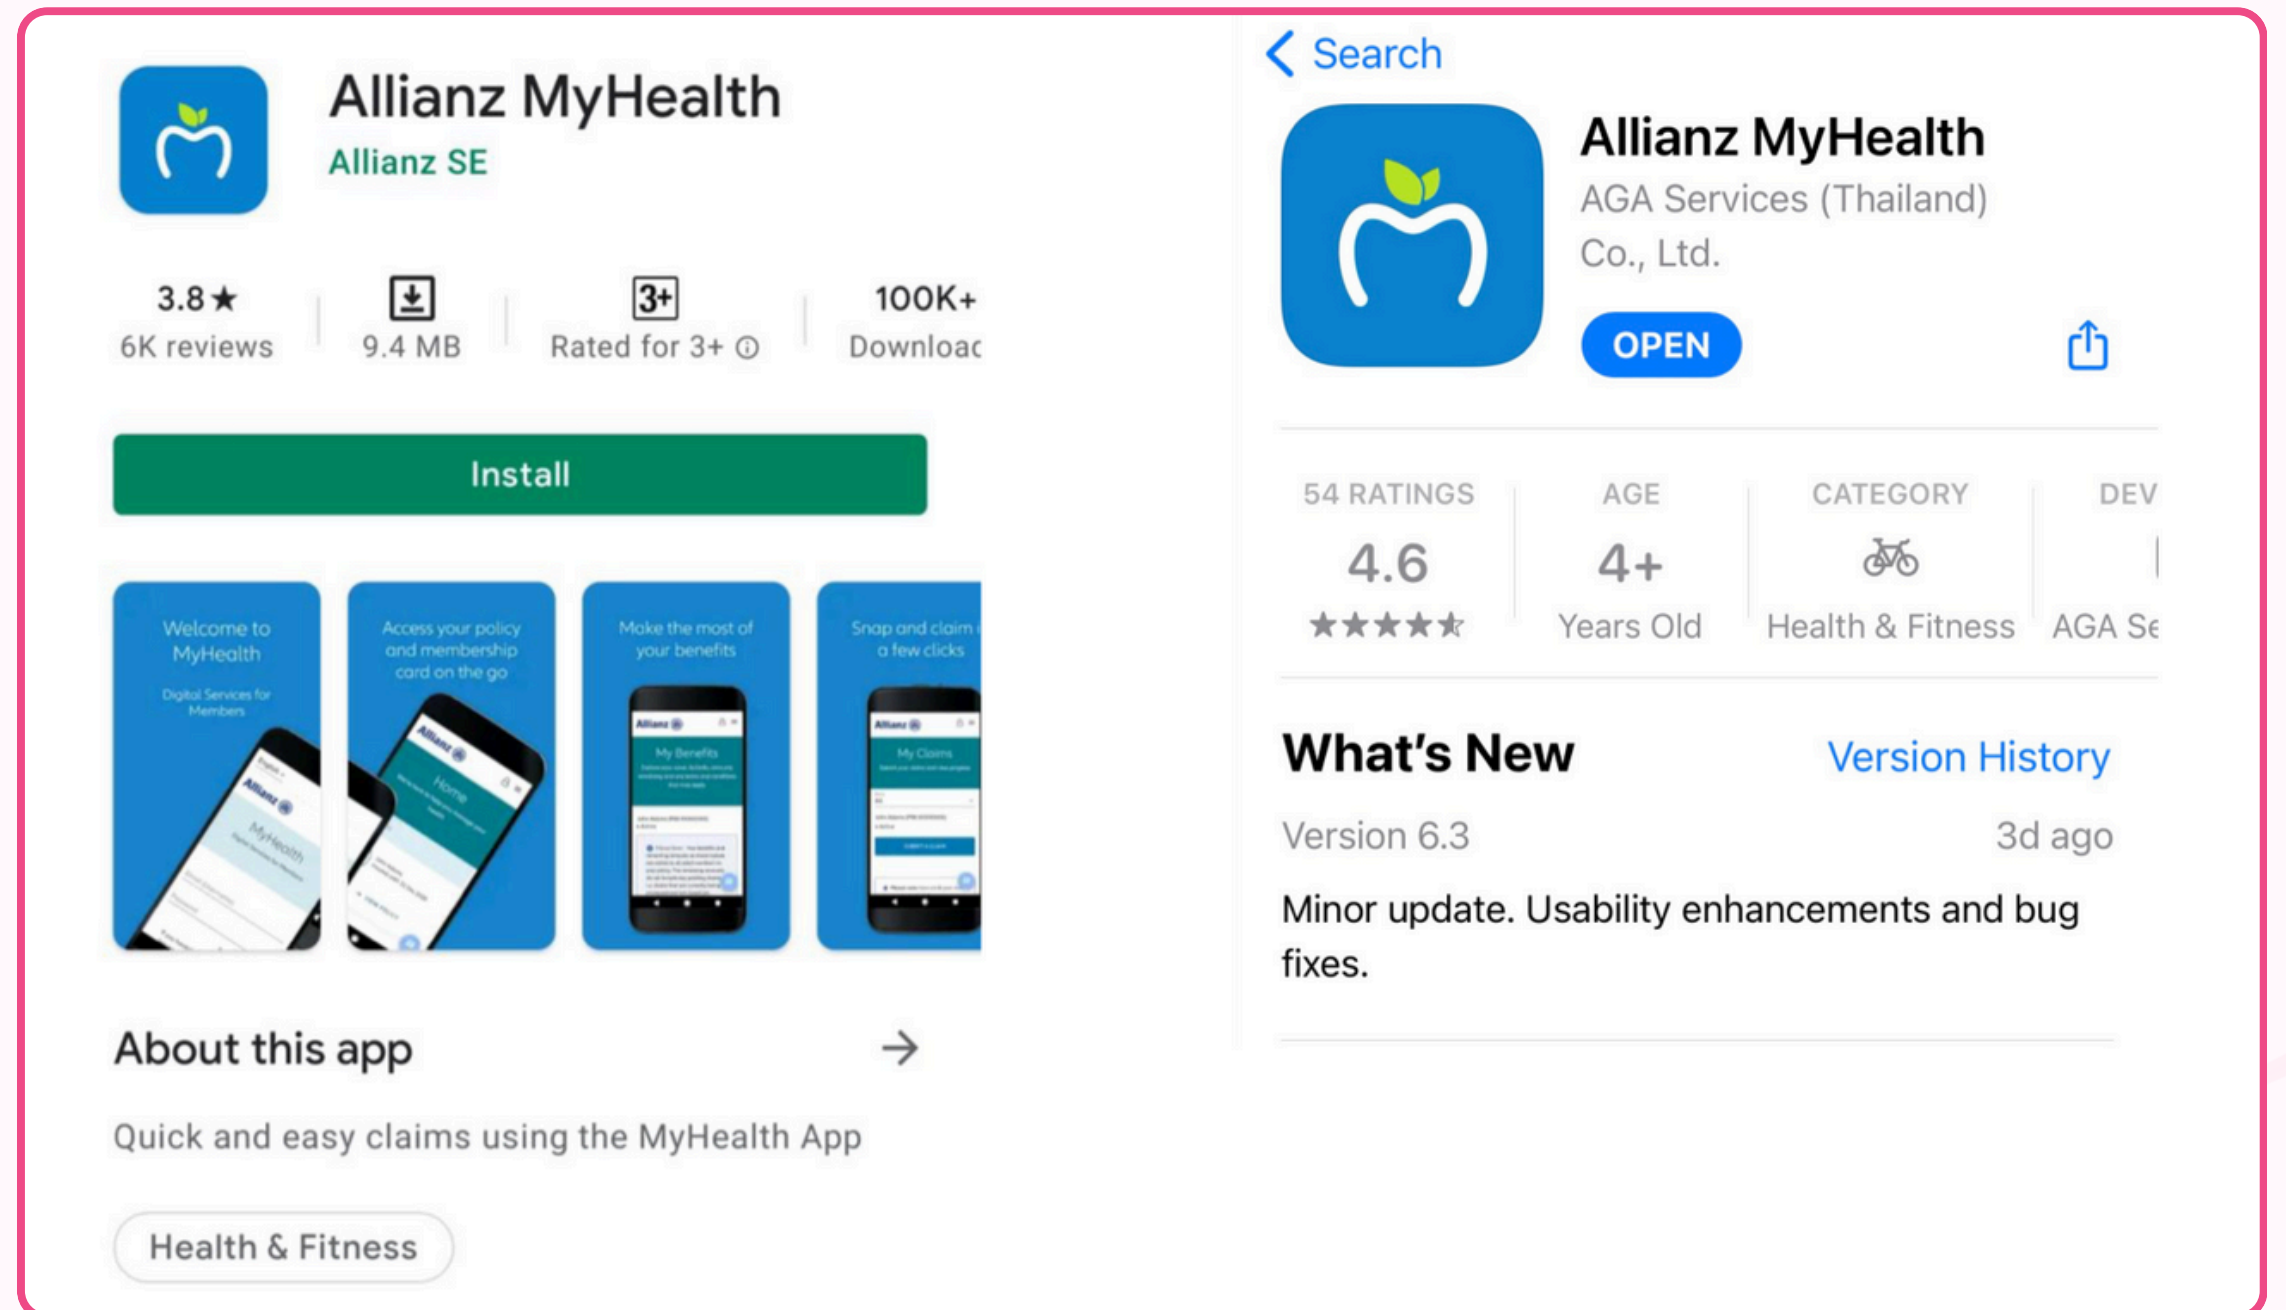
Allianz MyHealth
Allianz SE

3.8★
6K reviews

9.4 MB

3+
Rated for 3+ ⓘ

100K+
Downloac

Install

Welcome to MyHealth
Digital Services for Members

Access your policy and membership card on the go

Make the most of your benefits

Snap and claim a few clicks

About this app →

Quick and easy claims using the MyHealth App

Health & Fitness

< Search

Allianz MyHealth
AGA Services (Thailand) Co., Ltd.

OPEN

54 RATINGS
4.6
★★★★★

AGE
4+
Years Old

CATEGORY
Health & Fitness

DEV
AGA Se

What's New
Version History

Version 6.3
3d ago

Minor update. Usability enhancements and bug fixes.